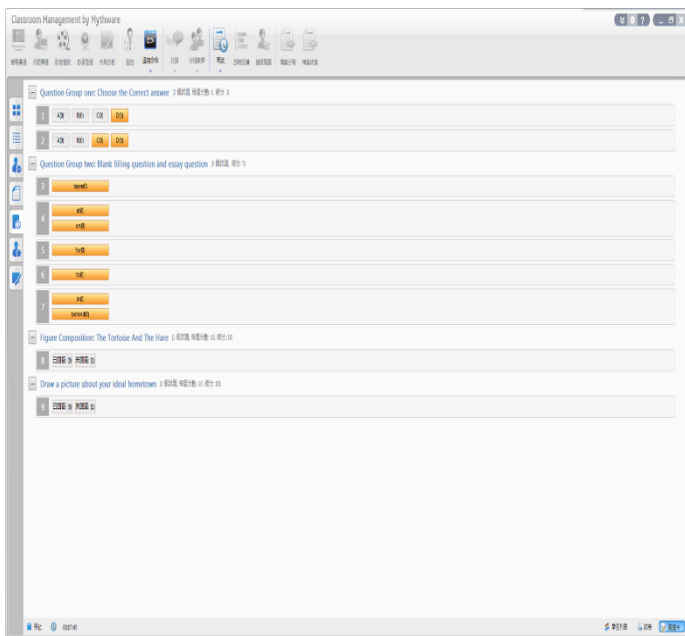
Classroom Management by Mythware

Question Group one: Choose the Correct answer

1 A(3) B(0) C(0) D(3)

2 A(0) B(0) C(3) D(3)

Question Group two: Blank filling question and essay question

3 leave(0)

4 at(3) on(0)

5 for(0)

6 to(0)

7 in(3) better(0)

Figure Composition: The Tortoise And The Hare

8 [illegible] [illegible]

Draw a picture about your ideal hometown

9 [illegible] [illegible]